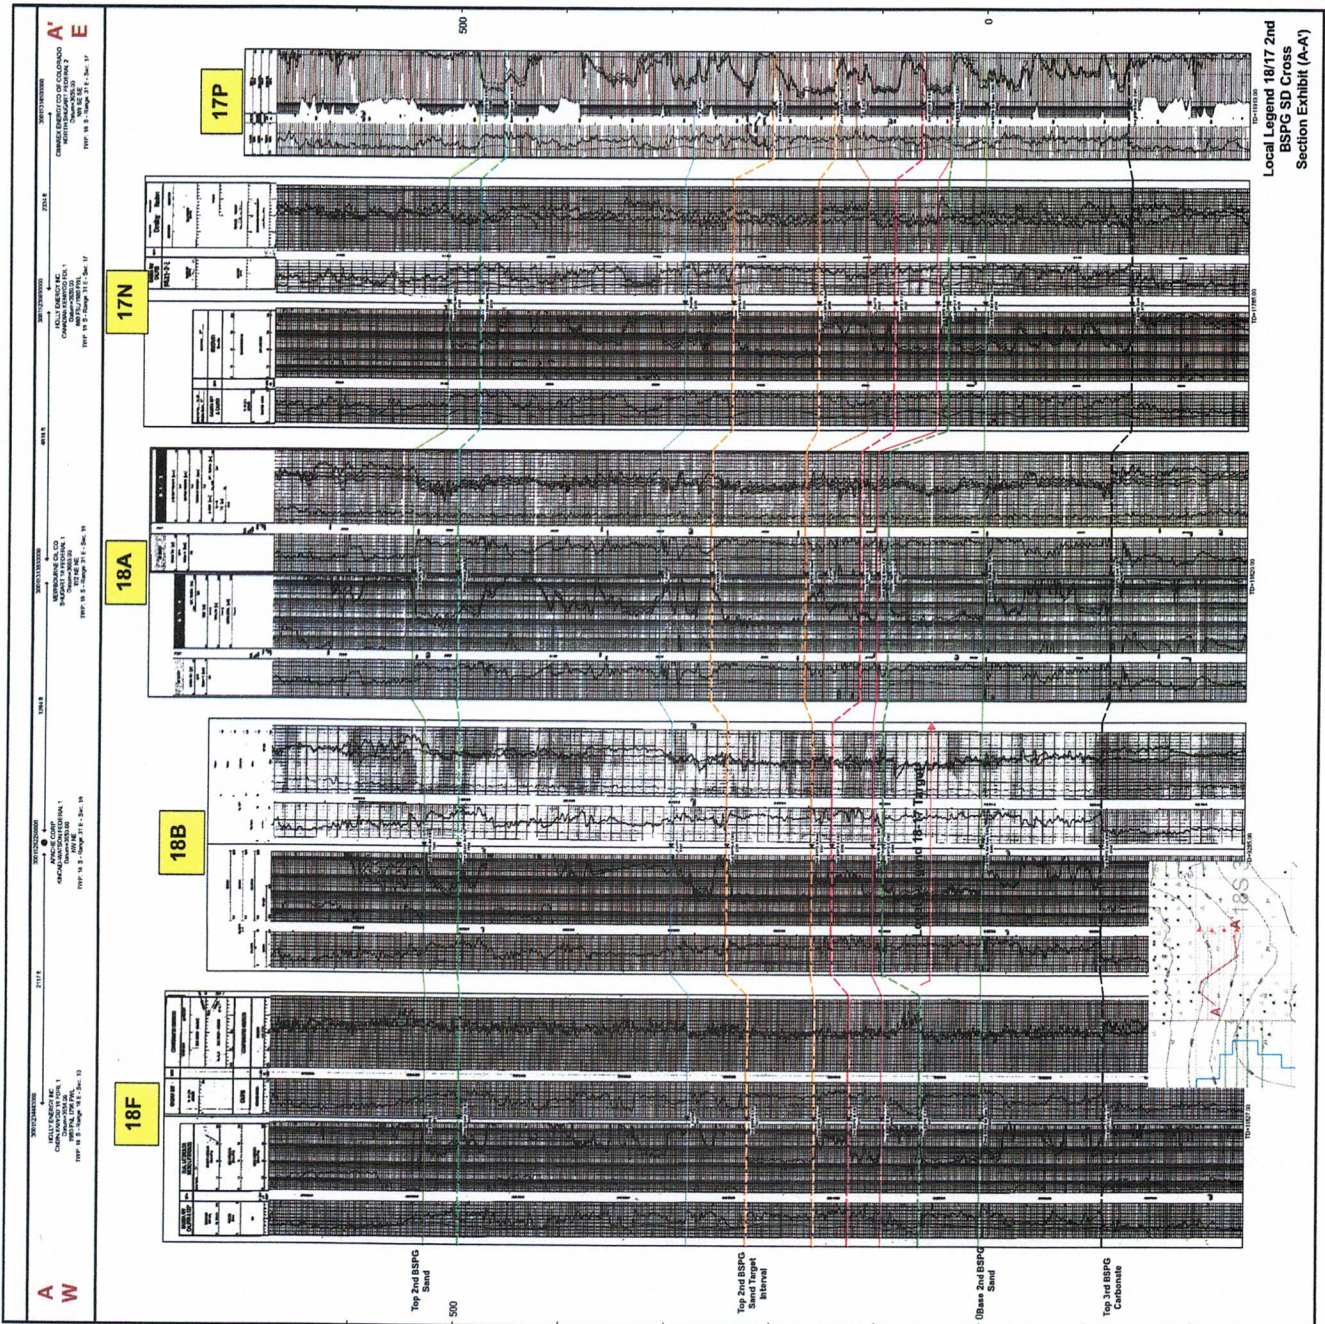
A'
E

500

0

Local Legend 18/17 2nd BSPG SD Cross Section Exhibit (A-A')

17P

17N

18A

18B

18F

18-17 Target

A
W

Top 2nd BSPG Sand

500

Top 2nd BSPG Sand Target Interval

Base 2nd BSPG Sand

Top 3rd BSPG Carbonate